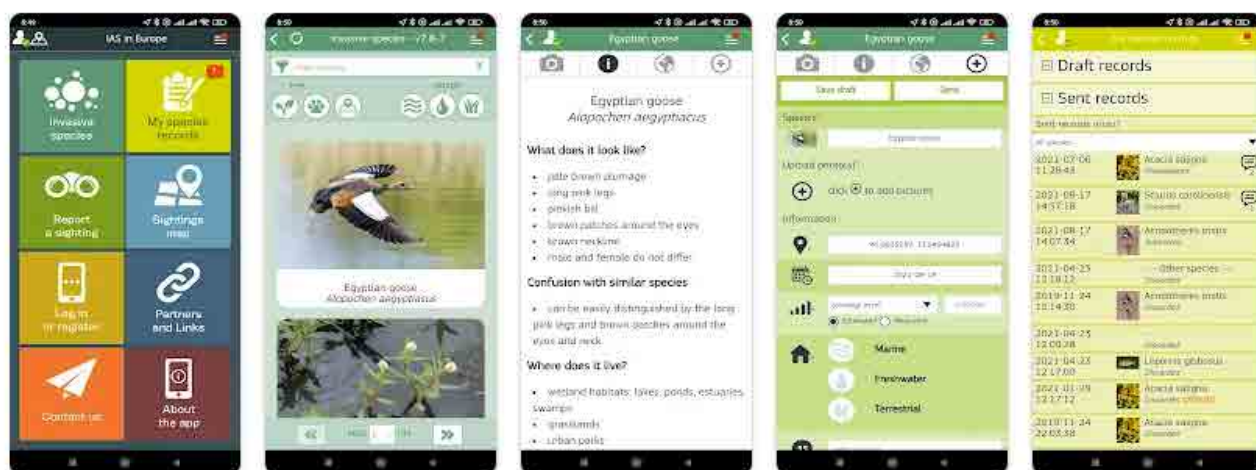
IAS in Europe

Invasive species

My species records

Report a sighting

Sightings map

Log in or register

Partners and Links

Contact us

About the app

Invasive species - 77 B-7

Egyptian goose
Alopochen aegyptiaca

«

»

Egyptian goose

Egyptian goose
Alopochen aegyptiacus

What does it look like?

- pale brown plumage
- long pink legs
- pinkish bil
- brown patches around the eyes
- brown neckline
- male and female do not differ

Confusion with similar species

- can be easily distinguished by the long pink legs and brown patches around the eyes and neck.

Where does it live?

- wetland habitats: lakes, ponds, estuaries swamps
- grasslands
- urban parks

Egyptian goose

Save draft

Send

Species

Egyptian goose

Upload photo(s)

click to add pictures

Information

Marine

Freshwater

Terrestrial

Draft records

Sent records

2021-07-06 11:28:43 Acacia saligna

2021-08-17 14:57:18 Sciurus carolinensis

2021-08-17 14:07:34 Acridotheres tristis

2021-04-25 13:18:12 -- Other species --

2019-11-24 15:14:30 Acridotheres tristis

2021-04-25 13:00:28

2021-04-23 12:17:00 Lepomis gibbosus

2021-01-29 13:17:12 Acacia saligna

2019-11-24 22:03:38 Acacia saligna